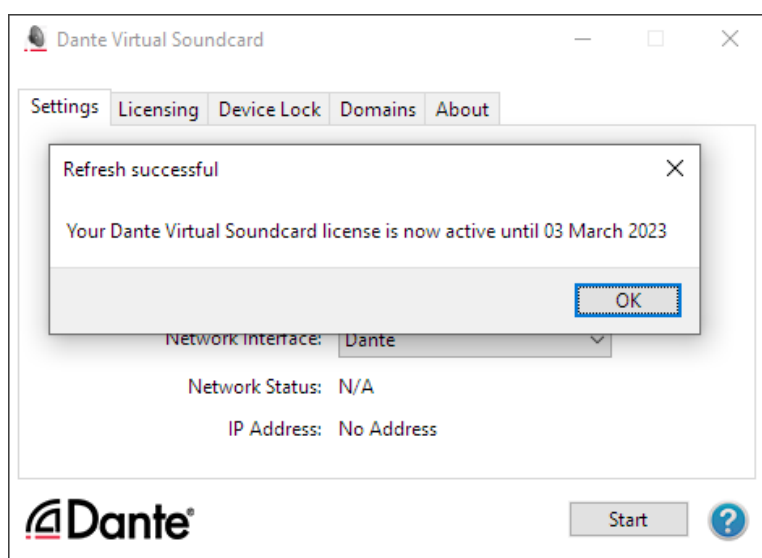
Dante Virtual Soundcard

Settings Licensing Device Lock Domains About

Refresh successful

Your Dante Virtual Soundcard license is now active until 03 March 2023

OK

Network Interface: Dante

Network Status: N/A

IP Address: No Address

Dante

Start

?